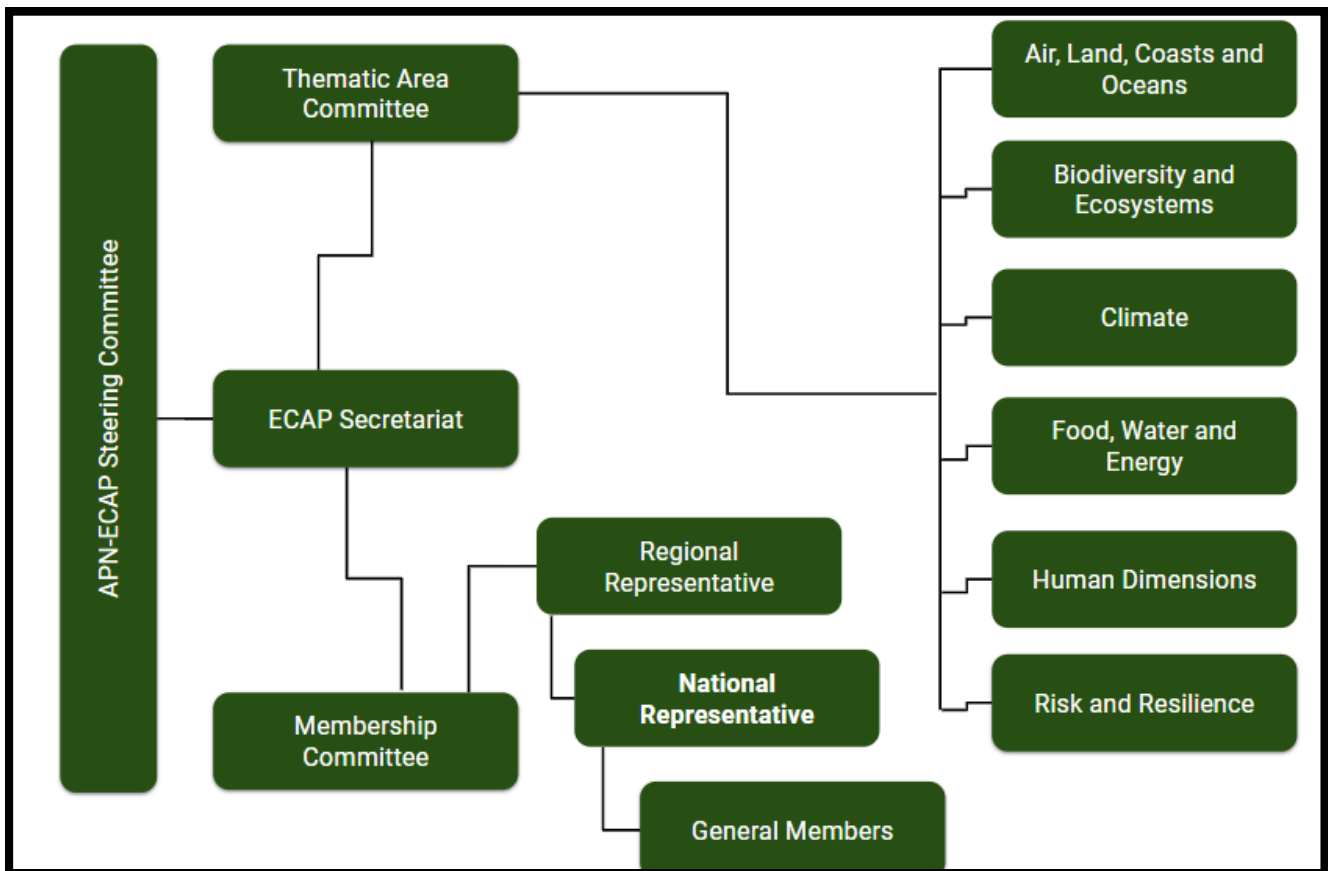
APN-ECAP Steering Committee

Thematic Area Committee

ECAP Secretariat

Membership Committee

Regional Representative

National Representative

General Members

Air, Land, Coasts and Oceans

Biodiversity and Ecosystems

Climate

Food, Water and Energy

Human Dimensions

Risk and Resilience